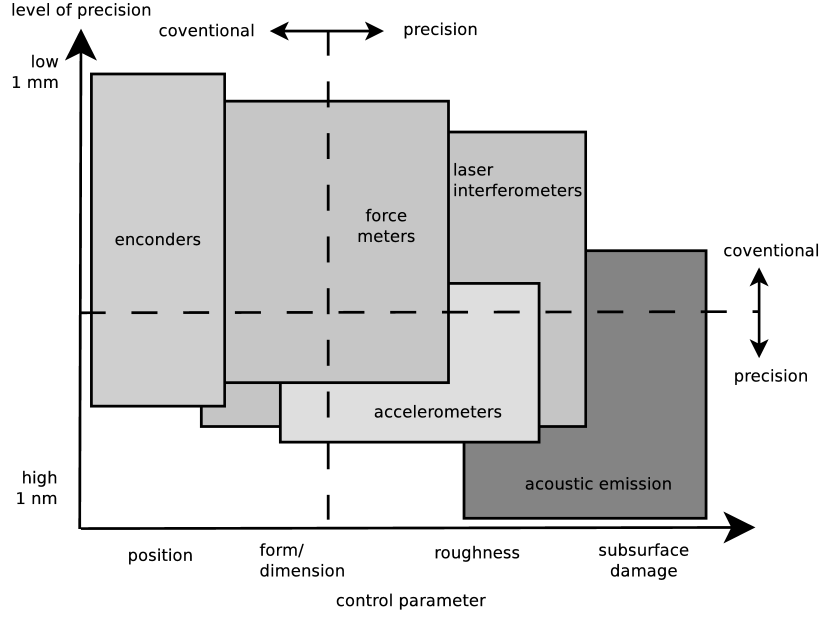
level of precision

coventional

precision

low
1 mm

enconders

force
meters

laser
interferometers

coventional

precision

accelerometers

high
1 nm

acoustic emission

position

form/
dimension

roughness

subsurface
damage

control parameter